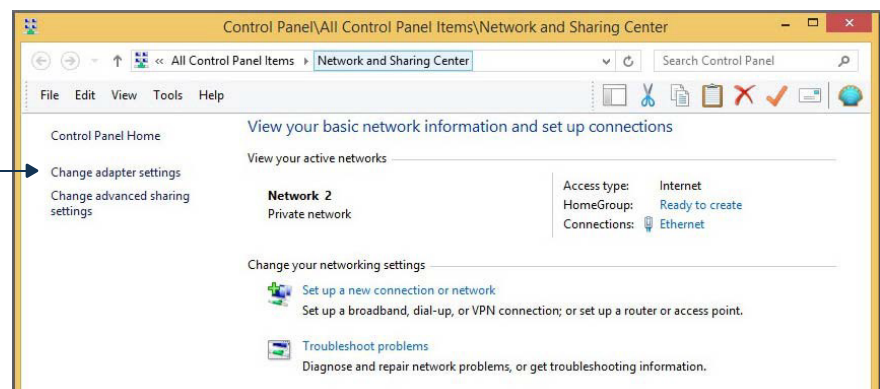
Control Panel\All Control Panel Items\Network and Sharing Center

« All Control Panel Items › Network and Sharing Center

Search Control Panel

File Edit View Tools Help

Control Panel Home

Change adapter settings

Change advanced sharing settings

View your basic network information and set up connections

View your active networks

Network 2
Private network

Access type: Internet
HomeGroup: Ready to create
Connections: Ethernet

Change your networking settings

Set up a new connection or network
Set up a broadband, dial-up, or VPN connection; or set up a router or access point.

Troubleshoot problems
Diagnose and repair network problems, or get troubleshooting information.